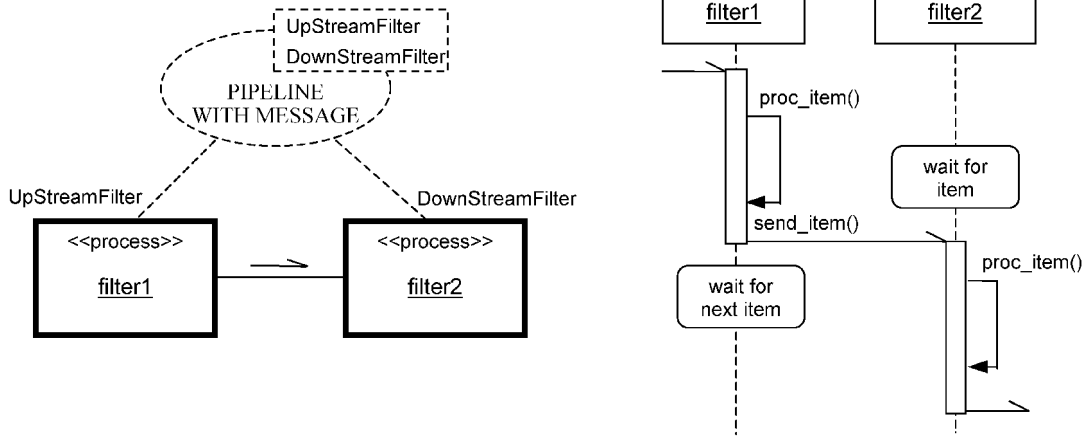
UpStreamFilter
DownStreamFilter

PIPELINE WITH MESSAGE

UpStreamFilter

DownStreamFilter

<<process>>

filter1

<<process>>

filter2

filter1

filter2

proc_item()

wait for item

send_item()

wait for next item

proc_item()